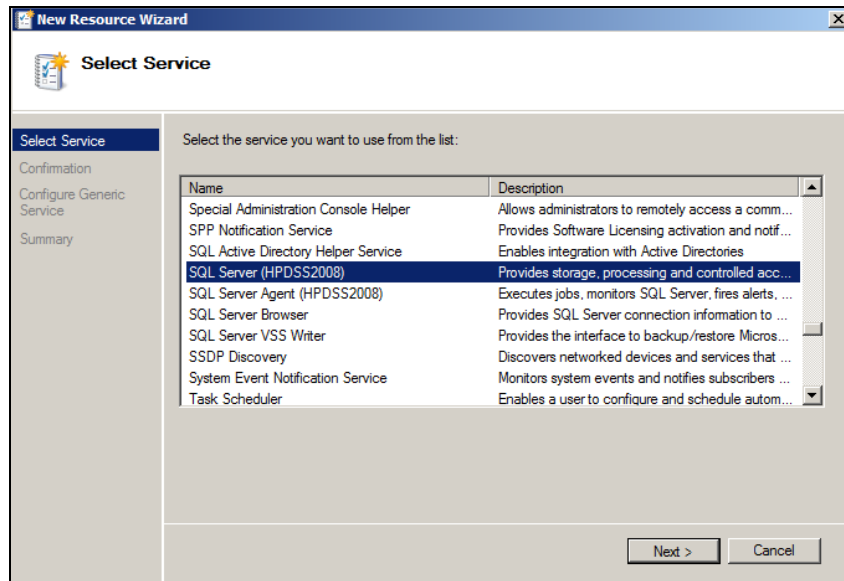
New Resource Wizard

Select Service

Select Service
Confirmation
Configure Generic Service
Summary

Select the service you want to use from the list:

| Name | Description |
|---|---|
| Special Administration Console Helper | Allows administrators to remotely access a comm... |
| SPP Notification Service | Provides Software Licensing activation and notif... |
| SQL Active Directory Helper Service | Enables integration with Active Directories |
| SQL Server (HPDSS2008) | Provides storage, processing and controlled acc... |
| SQL Server Agent (HPDSS2008) | Executes jobs, monitors SQL Server, fires alerts, ... |
| SQL Server Browser | Provides SQL Server connection information to ... |
| SQL Server VSS Writer | Provides the interface to backup/restore Micros... |
| SSDP Discovery | Discovers networked devices and services that ... |
| System Event Notification Service | Monitors system events and notifies subscribers ... |
| Task Scheduler | Enables a user to configure and schedule autom... |

Next >
Cancel